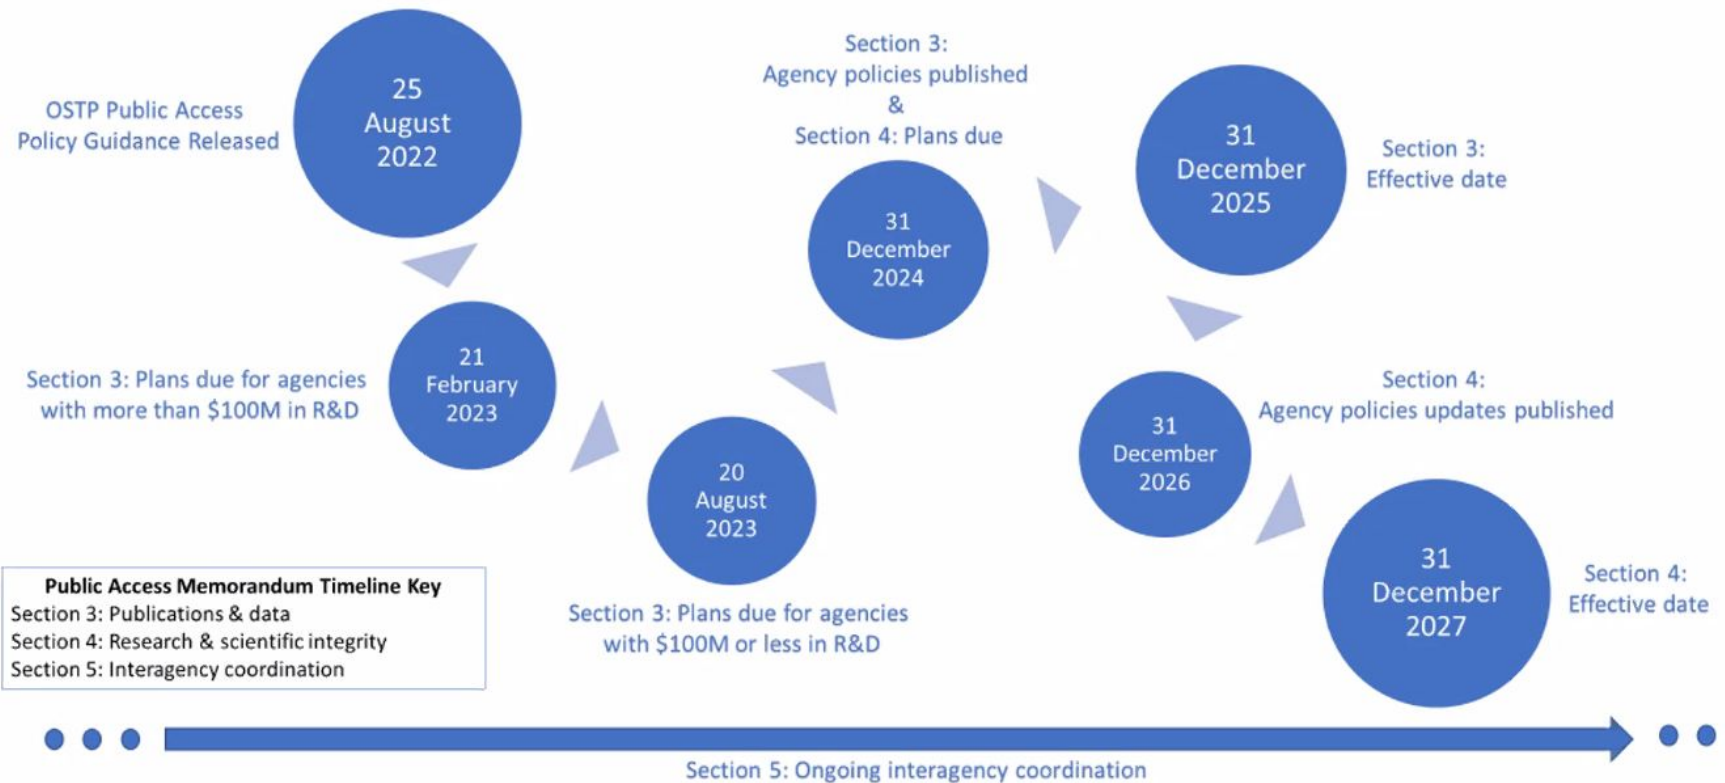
OSTP Public Access Policy Guidance Released

25 August 2022

21 February 2023

Section 3: Plans due for agencies with more than $100M in R&D

20 August 2023

Section 3: Plans due for agencies with $100M or less in R&D

Section 3: Agency policies published & Section 4: Plans due

31 December 2024

31 December 2025

Section 3: Effective date

31 December 2026

Section 4: Agency policies updates published

31 December 2027

Section 4: Effective date

Public Access Memorandum Timeline Key
Section 3: Publications & data
Section 4: Research & scientific integrity
Section 5: Interagency coordination

Section 5: Ongoing interagency coordination